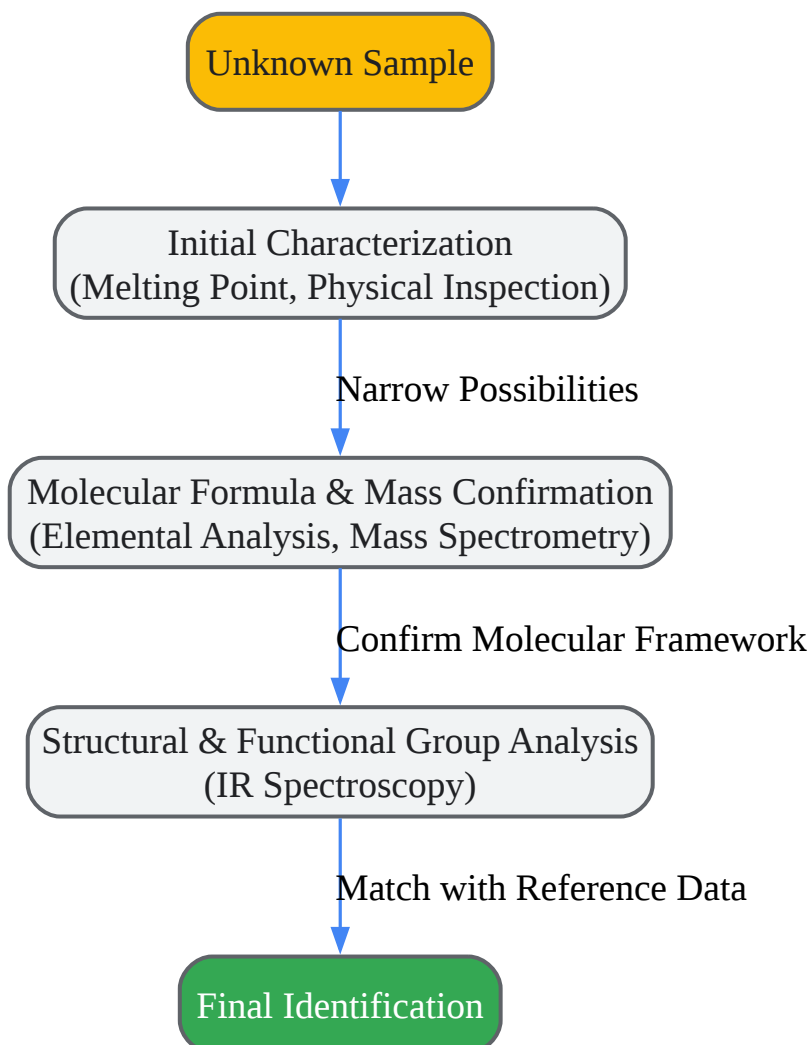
Unknown Sample

Initial Characterization
(Melting Point, Physical Inspection)

Narrow Possibilities

Molecular Formula & Mass Confirmation
(Elemental Analysis, Mass Spectrometry)

Confirm Molecular Framework

Structural & Functional Group Analysis
(IR Spectroscopy)

Match with Reference Data

Final Identification